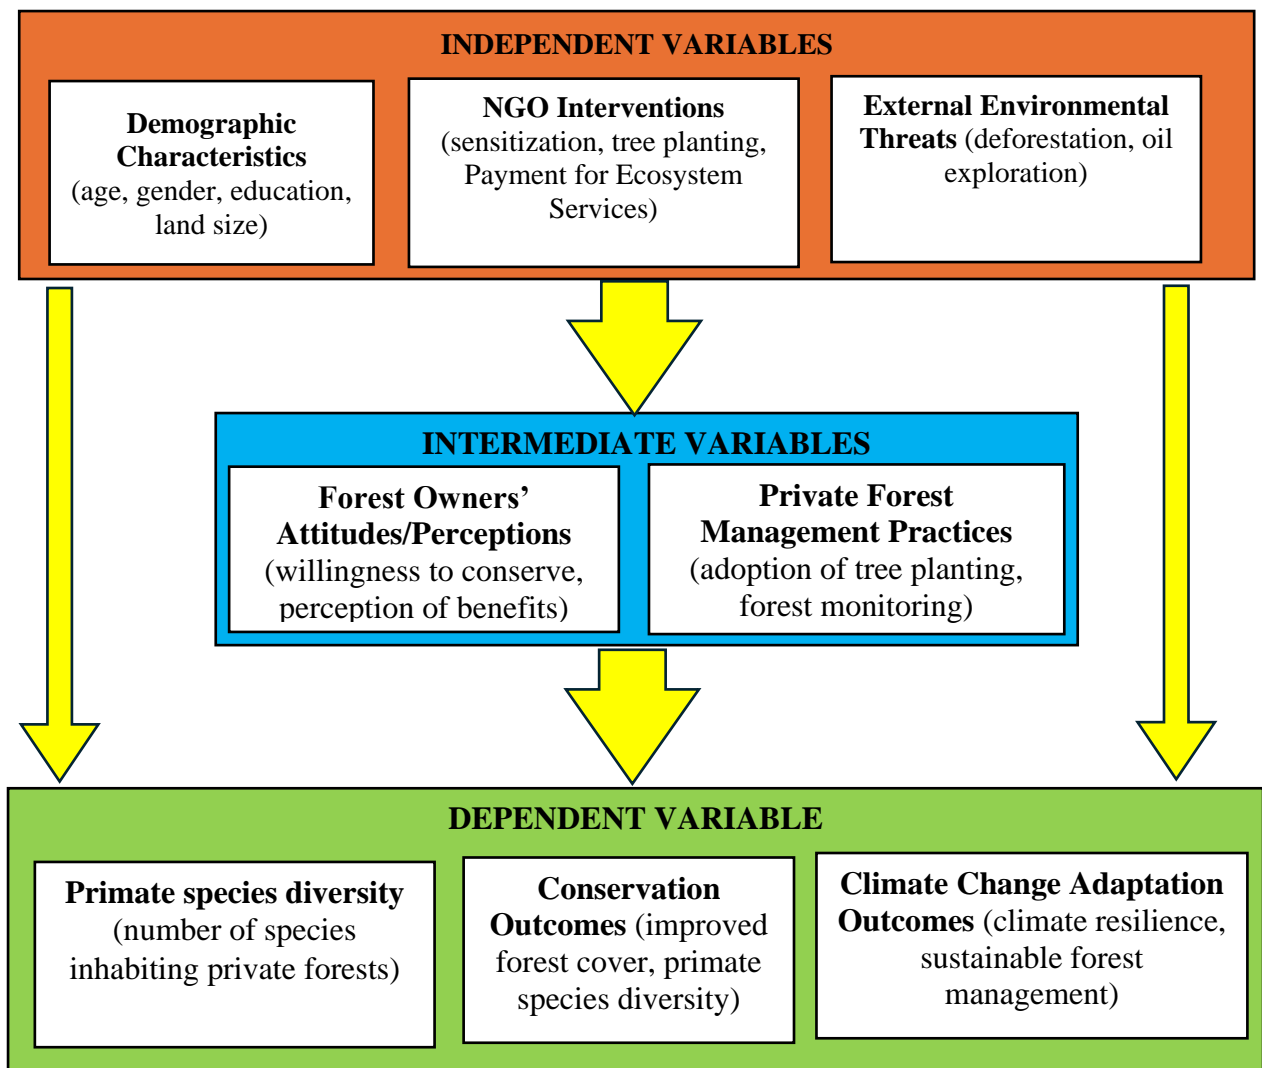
INDEPENDENT VARIABLES

Demographic Characteristics (age, gender, education, land size)

NGO Interventions (sensitization, tree planting, Payment for Ecosystem Services)

External Environmental Threats (deforestation, oil exploration)

INTERMEDIATE VARIABLES

Forest Owners' Attitudes/Perceptions (willingness to conserve, perception of benefits)

Private Forest Management Practices (adoption of tree planting, forest monitoring)

DEPENDENT VARIABLE

Primate species diversity (number of species inhabiting private forests)

Conservation Outcomes (improved forest cover, primate species diversity)

Climate Change Adaptation Outcomes (climate resilience, sustainable forest management)